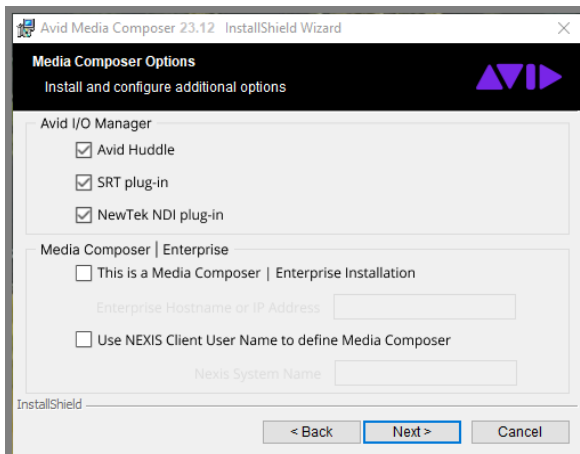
Avid Media Composer 23.12 InstallShield Wizard

Media Composer Options
Install and configure additional options

AVID

Avid I/O Manager
Avid Huddle
SRT plug-in
NewTek NDI plug-in

Media Composer | Enterprise
This is a Media Composer | Enterprise Installation
Enterprise Hostname or IP Address
Use NEXIS Client User Name to define Media Composer
Nexis System Name

InstallShield
< Back
Next >
Cancel